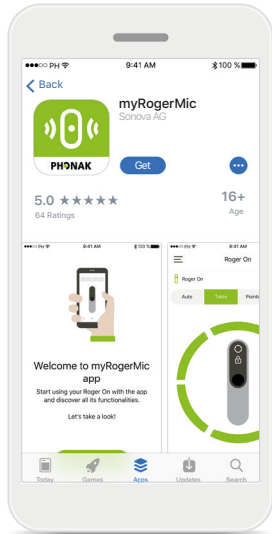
PH 9:41 AM 100 %

Back

PHONAK

myRogerMic
Sonova AG

Get

5.0 ★★★★★
64 Ratings

16+
Age

PH 9:41 AM 100 %

Welcome to myRogerMic app

Start using your Roger On with the app and discover all its functionalities.

Let's take a look!

9:41 AM

Roger On

Roger On

Auto
Table
Pointi

Today
Games
Apps
Updates
Search